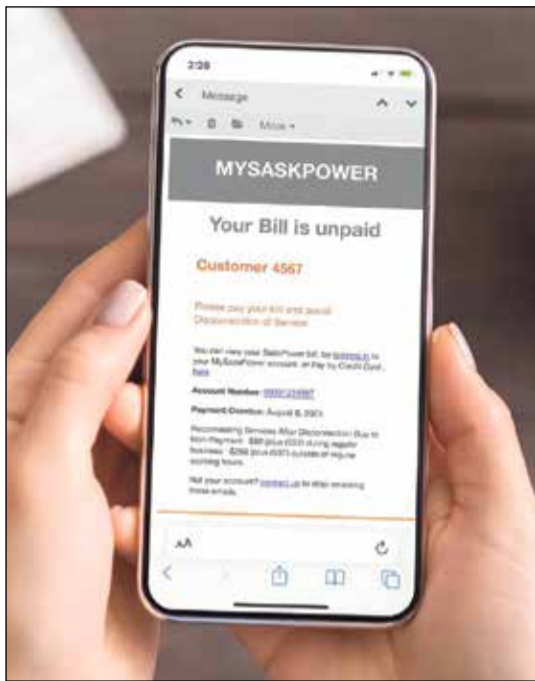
2:28

Message

More

MYSASKPOWER

Your Bill is unpaid

Customer 4567

Please pay your bill and avoid Disconnection of Service

You can view your SaskPower bill, by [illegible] to your MySaskPower account, or Pay by Credit Card here

Account Number: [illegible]

Payment Overdue: August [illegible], 2021

Reconnecting Services After Disconnection Due to Non-Payment - $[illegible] plus GST during regular business - $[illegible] plus GST outside of regular working hours.

Not your account? contact us to stop receiving these emails.

AA